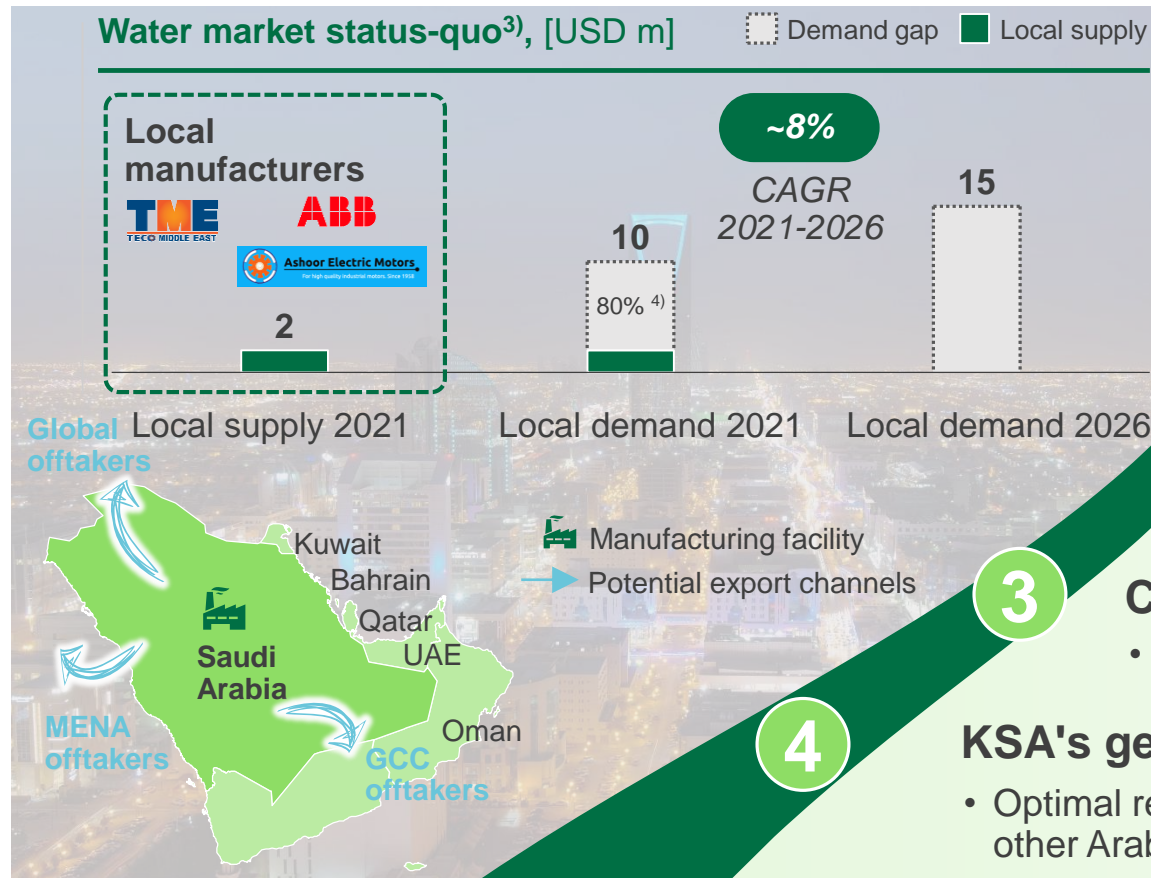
Water market status-quo$^{3)}$, [USD m]

Demand gap Local supply

Local manufacturers

TME TECO MIDDLE EAST

ABB

Ashoor Electric Motors
For high quality industrial motors. Since 1958

~8%

CAGR 2021-2026

2

10

80% $^{4)}$

15

Local supply 2021

Local demand 2021

Local demand 2026

Global offtakers

Kuwait

Bahrain

Qatar

UAE

Oman

Saudi Arabia

MENA offtakers

GCC offtakers

Manufacturing facility

Potential export channels

3

C

•

4

KSA's ge

• Optimal re
other Arab